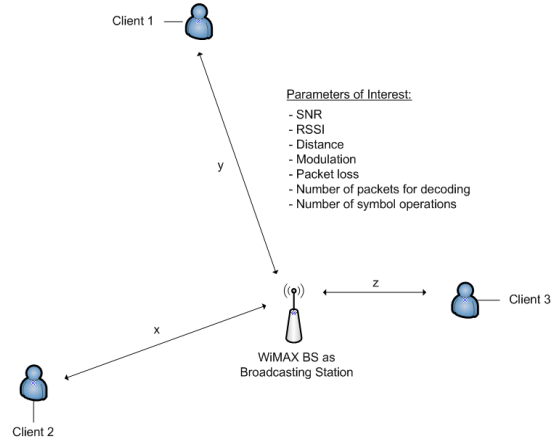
Client 1

Parameters of Interest:
- SNR
- RSSI
- Distance
- Modulation
- Packet loss
- Number of packets for decoding
- Number of symbol operations

y

z

Client 3

x

WiMAX BS as Broadcasting Station

Client 2